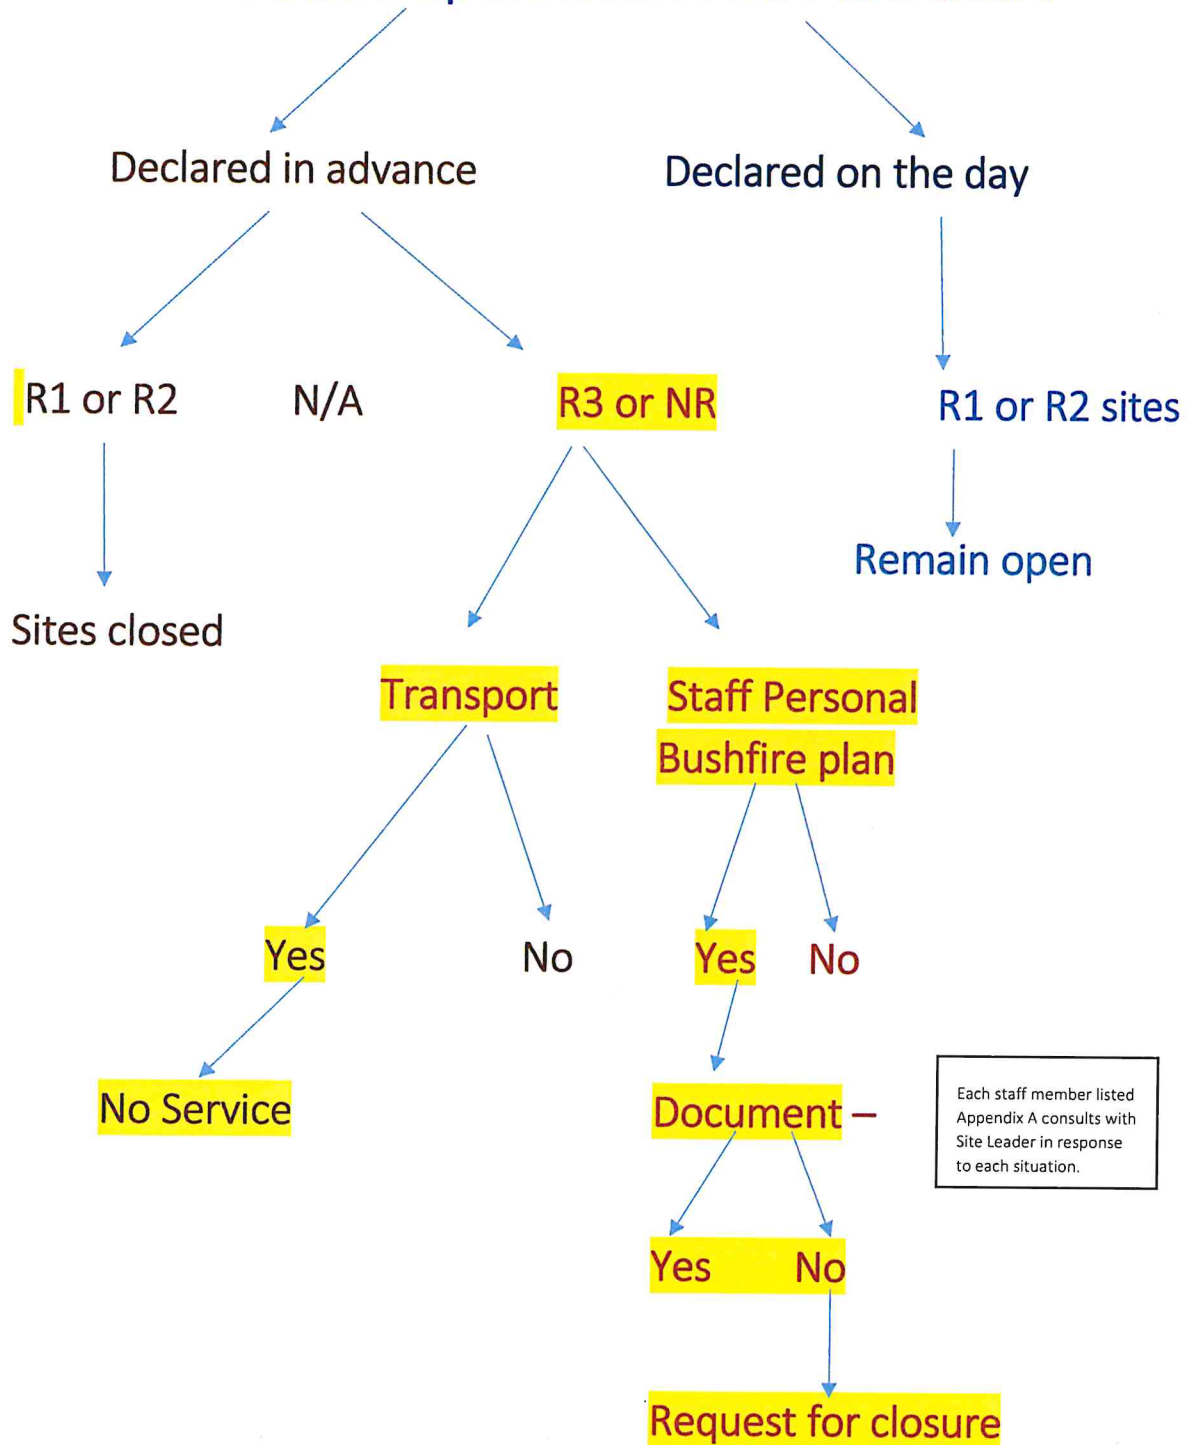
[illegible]

Declared in advance

Declared on the day

R1 or R2

N/A

R3 or NR

R1 or R2 sites

Remain open

Sites closed

Transport

Staff Personal Bushfire plan

Yes

No

Yes

No

No Service

Document –

Each staff member listed Appendix A consults with Site Leader in response to each situation.

Yes

No

Request for closure